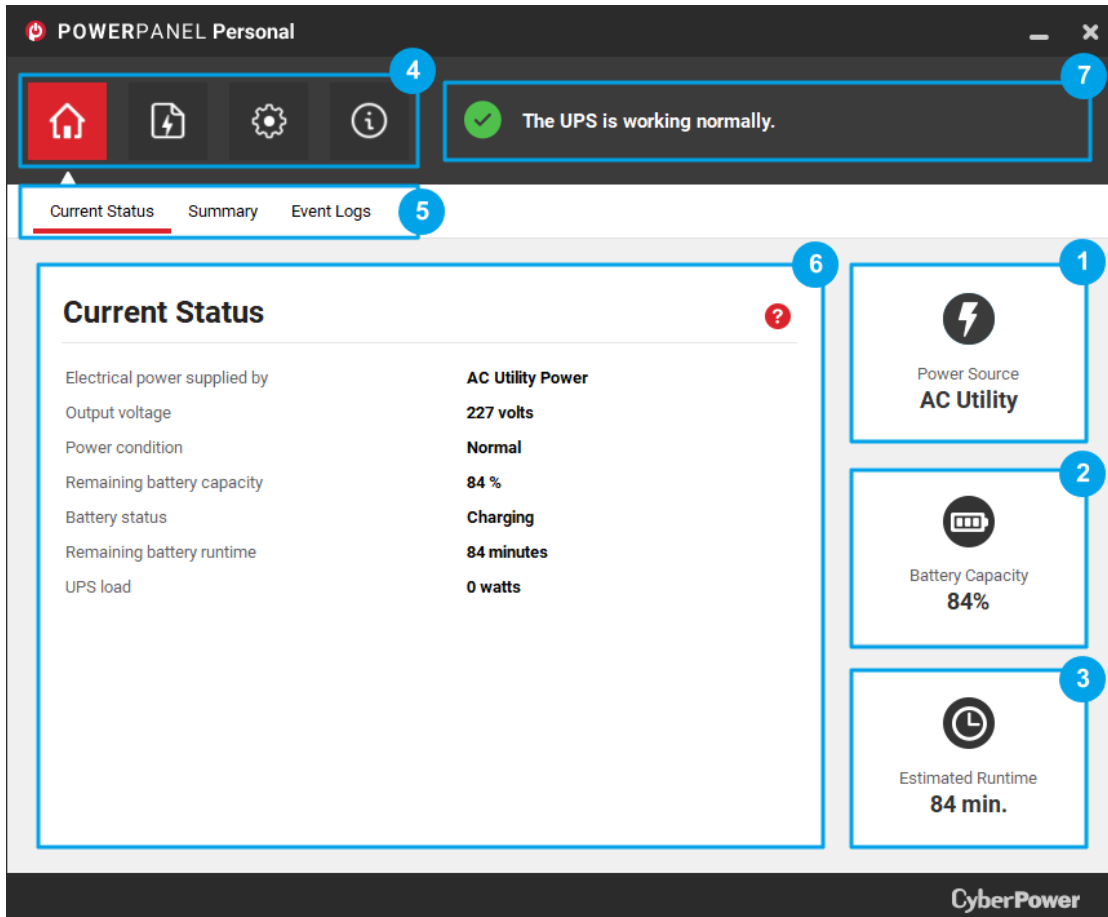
POWERPANEL Personal

4

7

The UPS is working normally.

Current Status Summary Event Logs

5

6

Current Status

| Electrical power supplied by | AC Utility Power |
|---|---|
| Output voltage | 227 volts |
| Power condition | Normal |
| Remaining battery capacity | 84 % |
| Battery status | Charging |
| Remaining battery runtime | 84 minutes |
| UPS load | 0 watts |

1

Power Source
AC Utility

2

Battery Capacity
84%

3

Estimated Runtime
84 min.

CyberPower